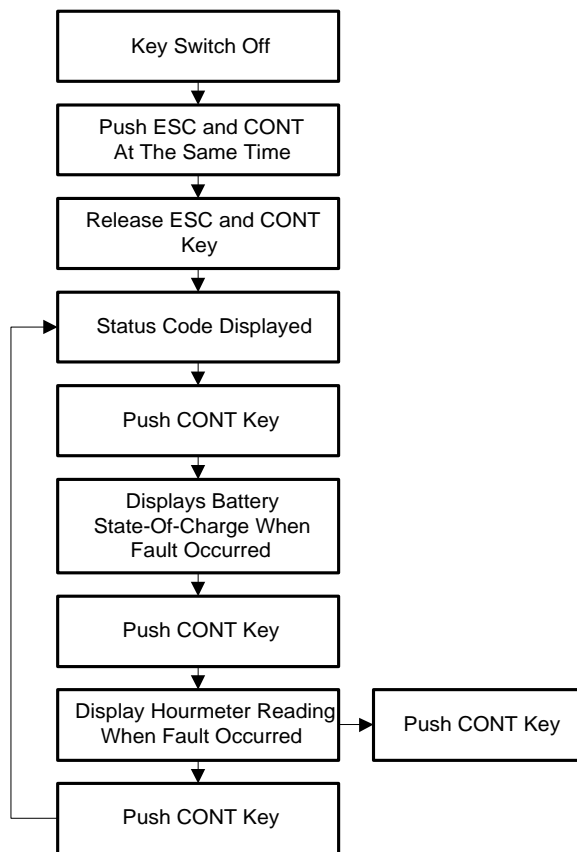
Key Switch Off

Push ESC and CONT At The Same Time

Release ESC and CONT Key

Status Code Displayed

Push CONT Key

Displays Battery State-Of-Charge When Fault Occurred

Push CONT Key

Display Hourmeter Reading When Fault Occurred

Push CONT Key

Push CONT Key